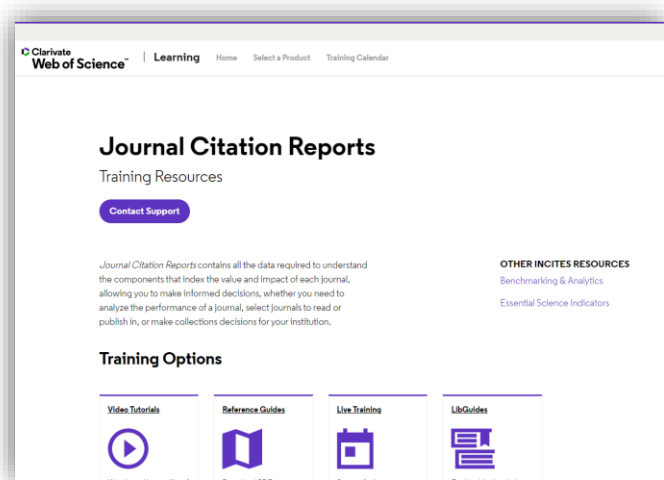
Clarivate
Web of Science™

Learning

Home

Select a Product

Training Calendar

Journal Citation Reports

Training Resources

Contact Support

Journal Citation Reports contains all the data required to understand the components that index the value and impact of each journal, allowing you to make informed decisions, whether you need to analyze the performance of a journal, select journals to read or publish in, or make collections decisions for your institution.

OTHER INCITES RESOURCES

Benchmarking & Analytics

Essential Science Indicators

Training Options

Video Tutorials

Reference Guides

Live Training

LibGuides

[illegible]